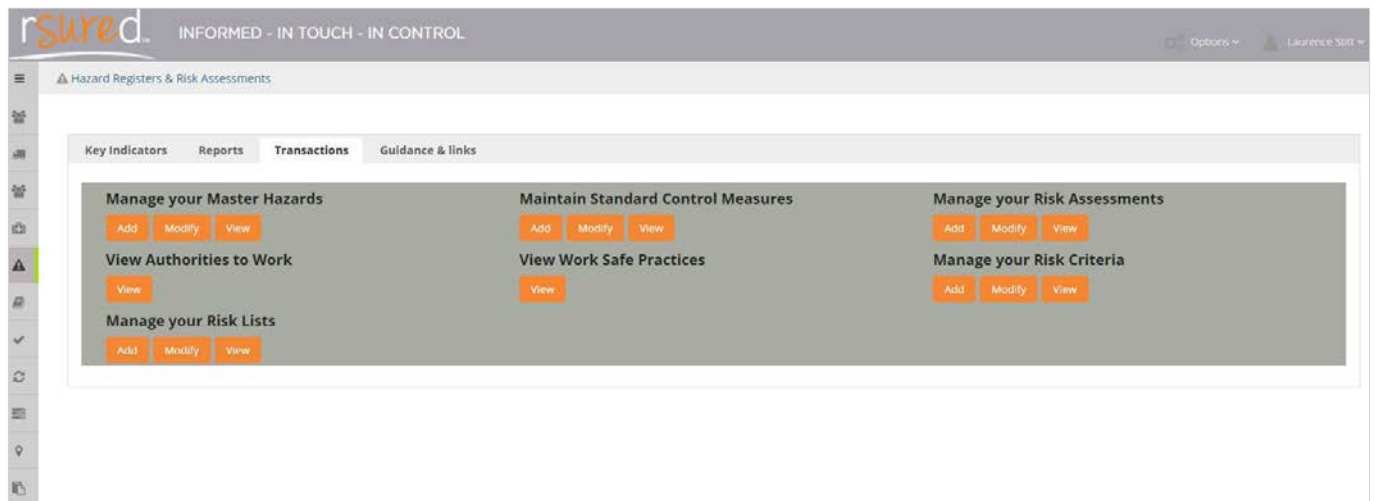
rsured INFORMED - IN TOUCH - IN CONTROL

Options Laurence Stitt

Hazard Registers & Risk Assessments

Key Indicators Reports Transactions Guidance & links

Manage your Master Hazards
Add Modify View

Maintain Standard Control Measures
Add Modify View

Manage your Risk Assessments
Add Modify View

View Authorities to Work
View

View Work Safe Practices
View

Manage your Risk Criteria
Add Modify View

Manage your Risk Lists
Add Modify View